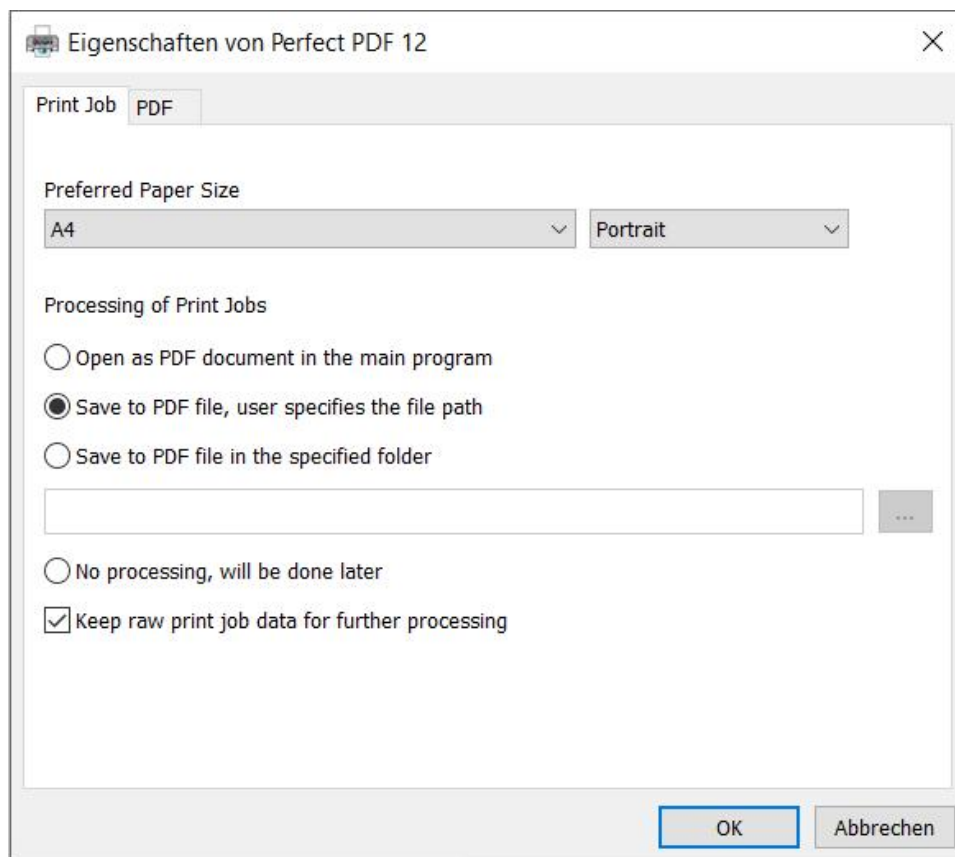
Eigenschaften von Perfect PDF 12

Print Job PDF

Preferred Paper Size

A4

Portrait

Processing of Print Jobs

Open as PDF document in the main program

Save to PDF file, user specifies the file path

Save to PDF file in the specified folder

...

No processing, will be done later

Keep raw print job data for further processing

OK

Abbrechen